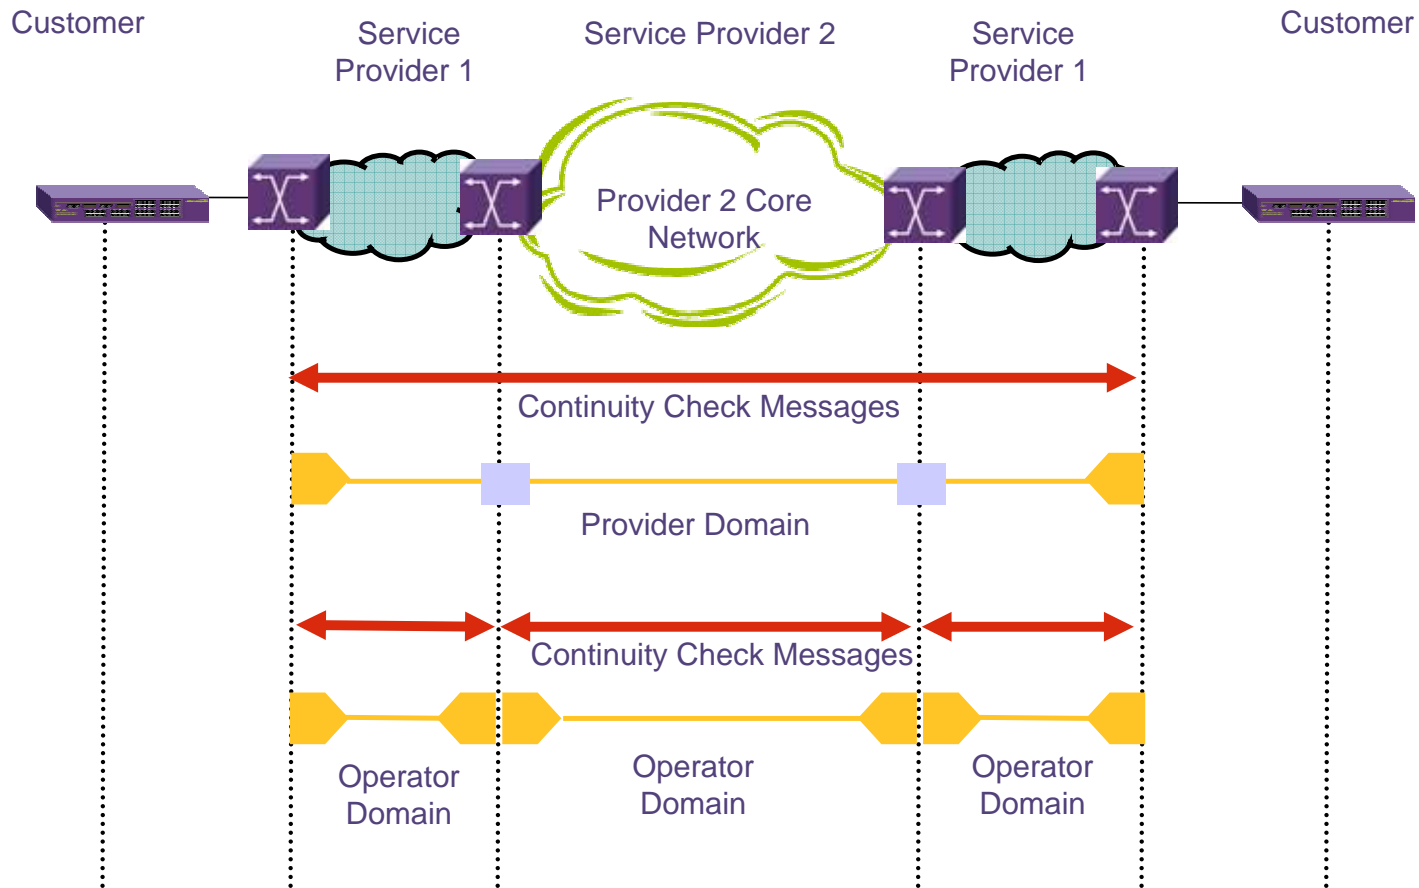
Customer

Service Provider 1

Service Provider 2

Service Provider 1

Customer

Provider 2 Core Network

Continuity Check Messages

Provider Domain

Continuity Check Messages

Operator Domain

Operator Domain

Operator Domain